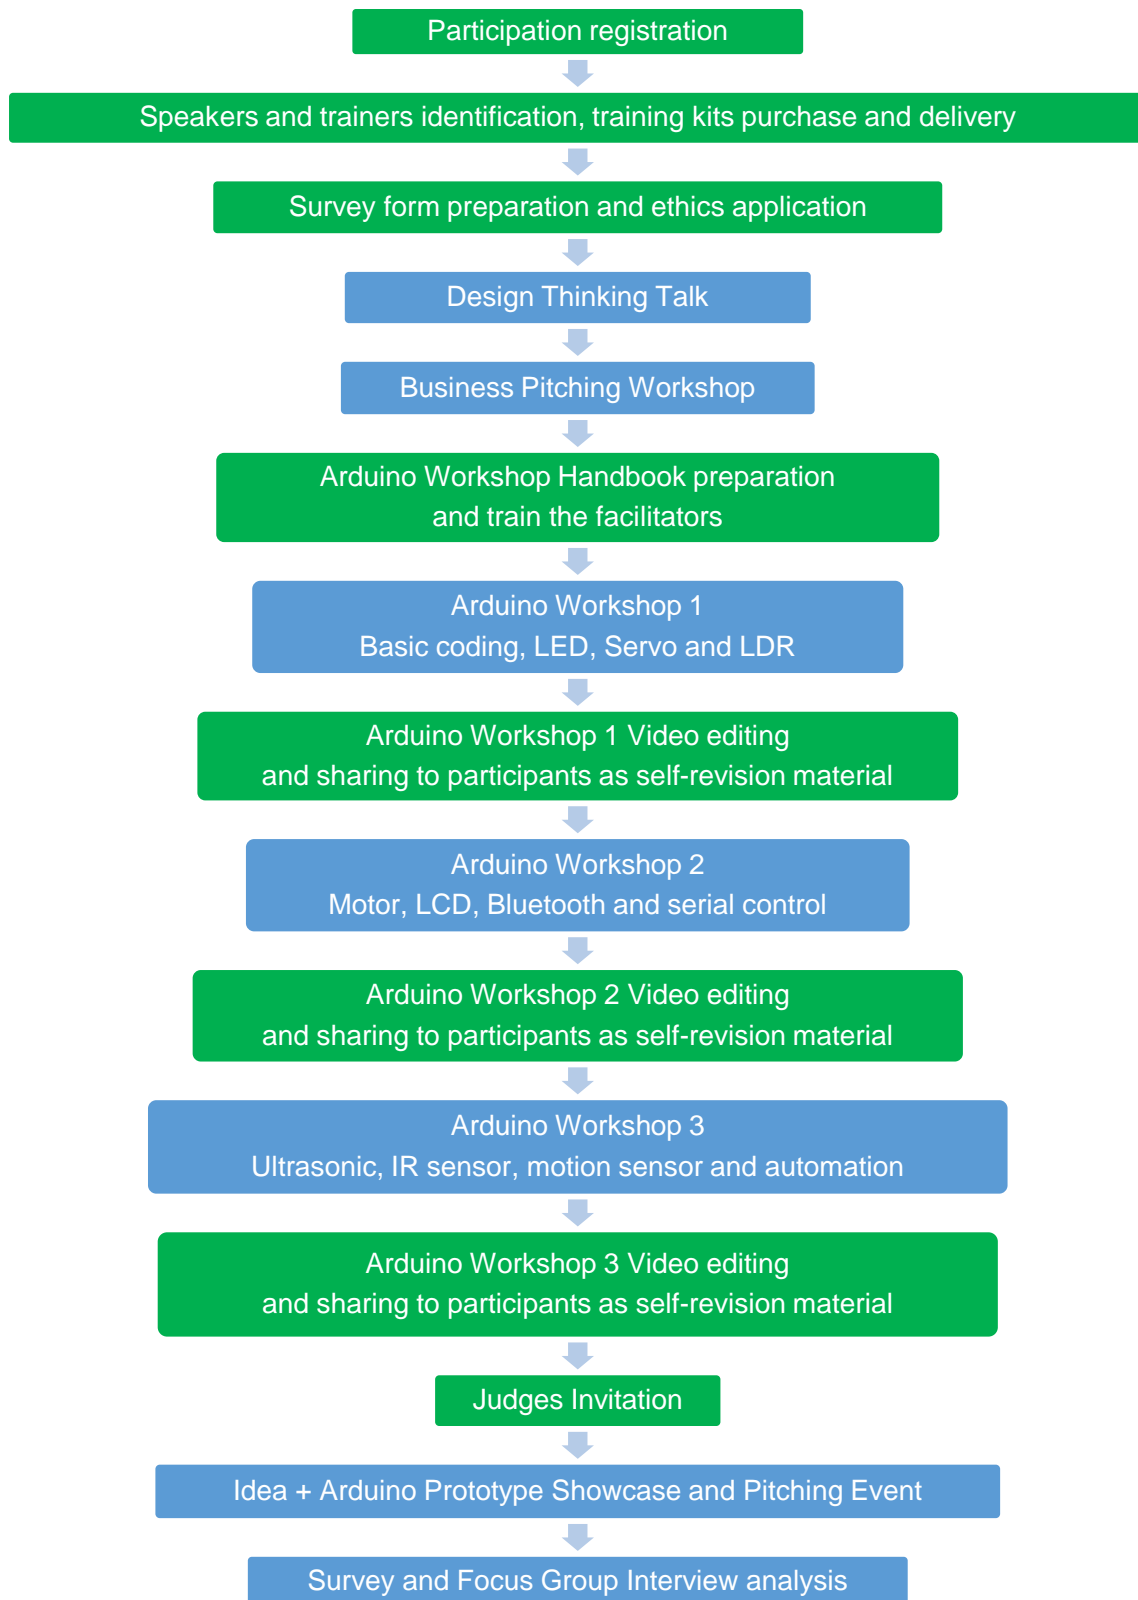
Participation registration

Speakers and trainers identification, training kits purchase and delivery

Survey form preparation and ethics application

Design Thinking Talk

Business Pitching Workshop

Arduino Workshop Handbook preparation and train the facilitators

Arduino Workshop 1
Basic coding, LED, Servo and LDR

Arduino Workshop 1 Video editing and sharing to participants as self-revision material

Arduino Workshop 2
Motor, LCD, Bluetooth and serial control

Arduino Workshop 2 Video editing and sharing to participants as self-revision material

Arduino Workshop 3
Ultrasonic, IR sensor, motion sensor and automation

Arduino Workshop 3 Video editing and sharing to participants as self-revision material

Judges Invitation

Idea + Arduino Prototype Showcase and Pitching Event

Survey and Focus Group Interview analysis